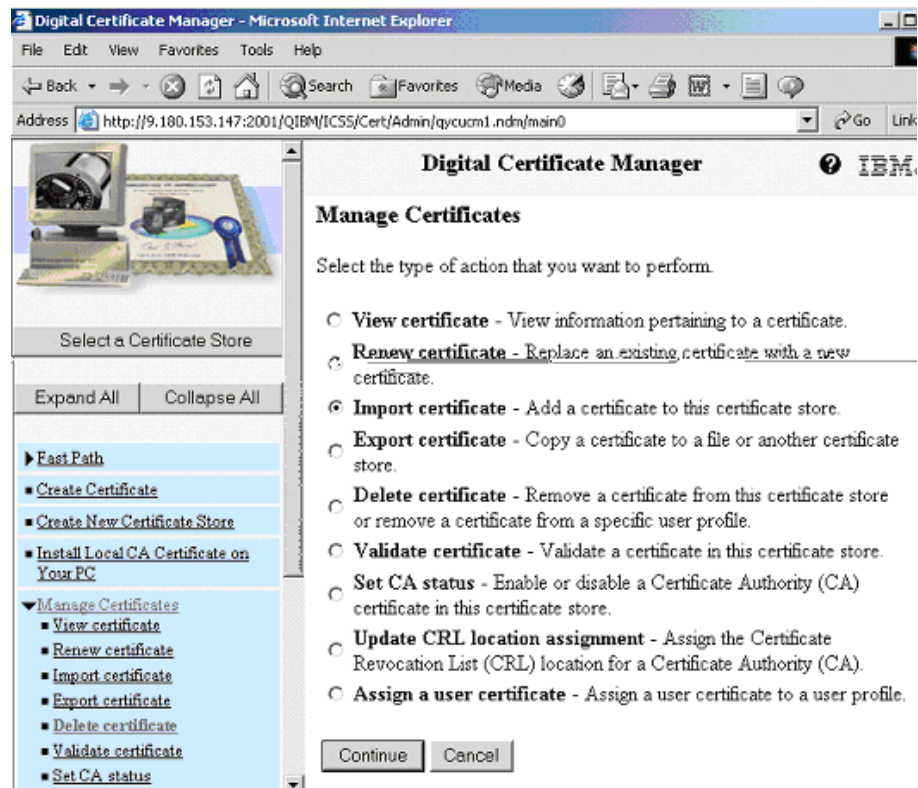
Digital Certificate Manager - Microsoft Internet Explorer

File Edit View Favorites Tools Help

Back Search Favorites Media

Address http://9.180.153.147:2001/QIBM/ICSS/Cert/Admin/qycucm1.ndm/main0 Go Link

Select a Certificate Store

Expand All Collapse All

Fast Path
Create Certificate
Create New Certificate Store
Install Local CA Certificate on Your PC
Manage Certificates
View certificate
Renew certificate
Import certificate
Export certificate
Delete certificate
Validate certificate
Set CA status

Digital Certificate Manager IBM

Manage Certificates

Select the type of action that you want to perform.

View certificate - View information pertaining to a certificate.

Renew certificate - Replace an existing certificate with a new certificate.

Import certificate - Add a certificate to this certificate store.

Export certificate - Copy a certificate to a file or another certificate store.

Delete certificate - Remove a certificate from this certificate store or remove a certificate from a specific user profile.

Validate certificate - Validate a certificate in this certificate store.

Set CA status - Enable or disable a Certificate Authority (CA) certificate in this certificate store.

Update CRL location assignment - Assign the Certificate Revocation List (CRL) location for a Certificate Authority (CA).

Assign a user certificate - Assign a user certificate to a user profile.

Continue Cancel